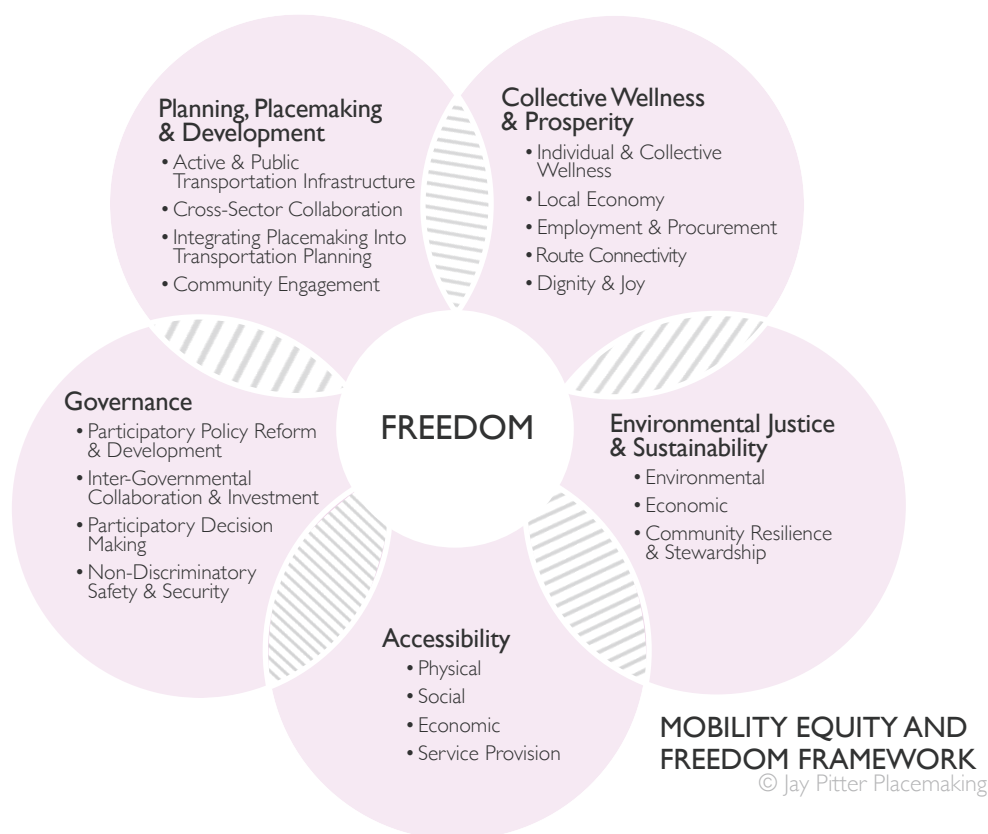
Planning, Placemaking & Development
• Active & Public Transportation Infrastructure
• Cross-Sector Collaboration
• Integrating Placemaking Into Transportation Planning
• Community Engagement

Collective Wellness & Prosperity
• Individual & Collective Wellness
• Local Economy
• Employment & Procurement
• Route Connectivity
• Dignity & Joy

Governance
• Participatory Policy Reform & Development
• Inter-Governmental Collaboration & Investment
• Participatory Decision Making
• Non-Discriminatory Safety & Security

FREEDOM

Environmental Justice & Sustainability
• Environmental
• Economic
• Community Resilience & Stewardship

Accessibility
• Physical
• Social
• Economic
• Service Provision

MOBILITY EQUITY AND FREEDOM FRAMEWORK
© Jay Pitter Placemaking